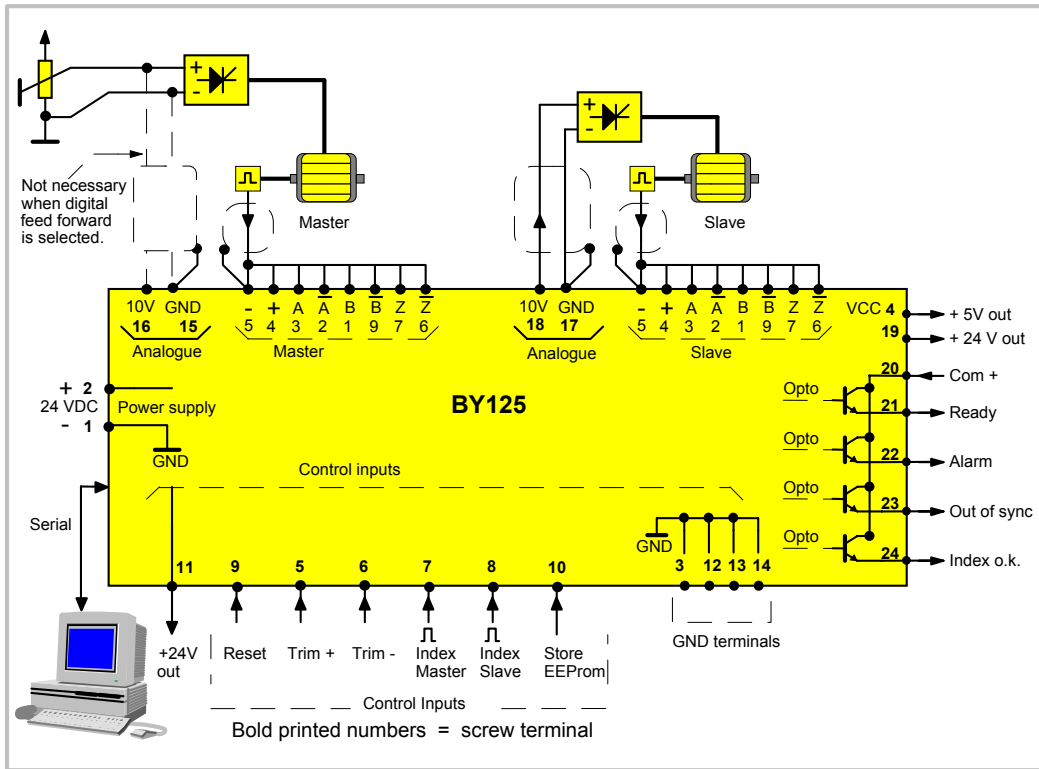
Not necessary when digital feed forward is selected.

Master

Slave

10V GND
16 15
Analogue

- + A $\overline{A}$ B $\overline{B}$ Z $\overline{Z}$
5 4 3 2 1 9 7 6
Master

10V GND
18 17
Analogue

- + A $\overline{A}$ B $\overline{B}$ Z $\overline{Z}$
5 4 3 2 1 9 7 6
Slave

VCC 4
+ 5V out
19
+ 24 V out

+ 2
24 VDC
- 1
Power supply
GND

BY125

20
Com +
Opto
21
Ready
Opto
22
Alarm
Opto
23
Out of sync
Opto
24
Index o.k.

Control inputs

Serial

GND
3 12 13 14

11 9 5 6 7 8 10

+24V out
Reset
Trim +
Trim -
Index Master
Index Slave
Store EEProm

GND terminals

Control Inputs

Bold printed numbers = screw terminal